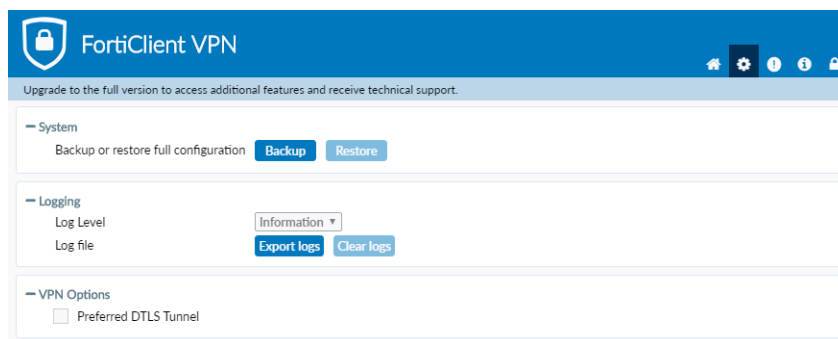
FortiClient VPN

Upgrade to the full version to access additional features and receive technical support.

− System

Backup or restore full configuration Backup Restore

− Logging

Log Level Information ▾

Log file Export logs Clear logs

− VPN Options

Preferred DTLS Tunnel